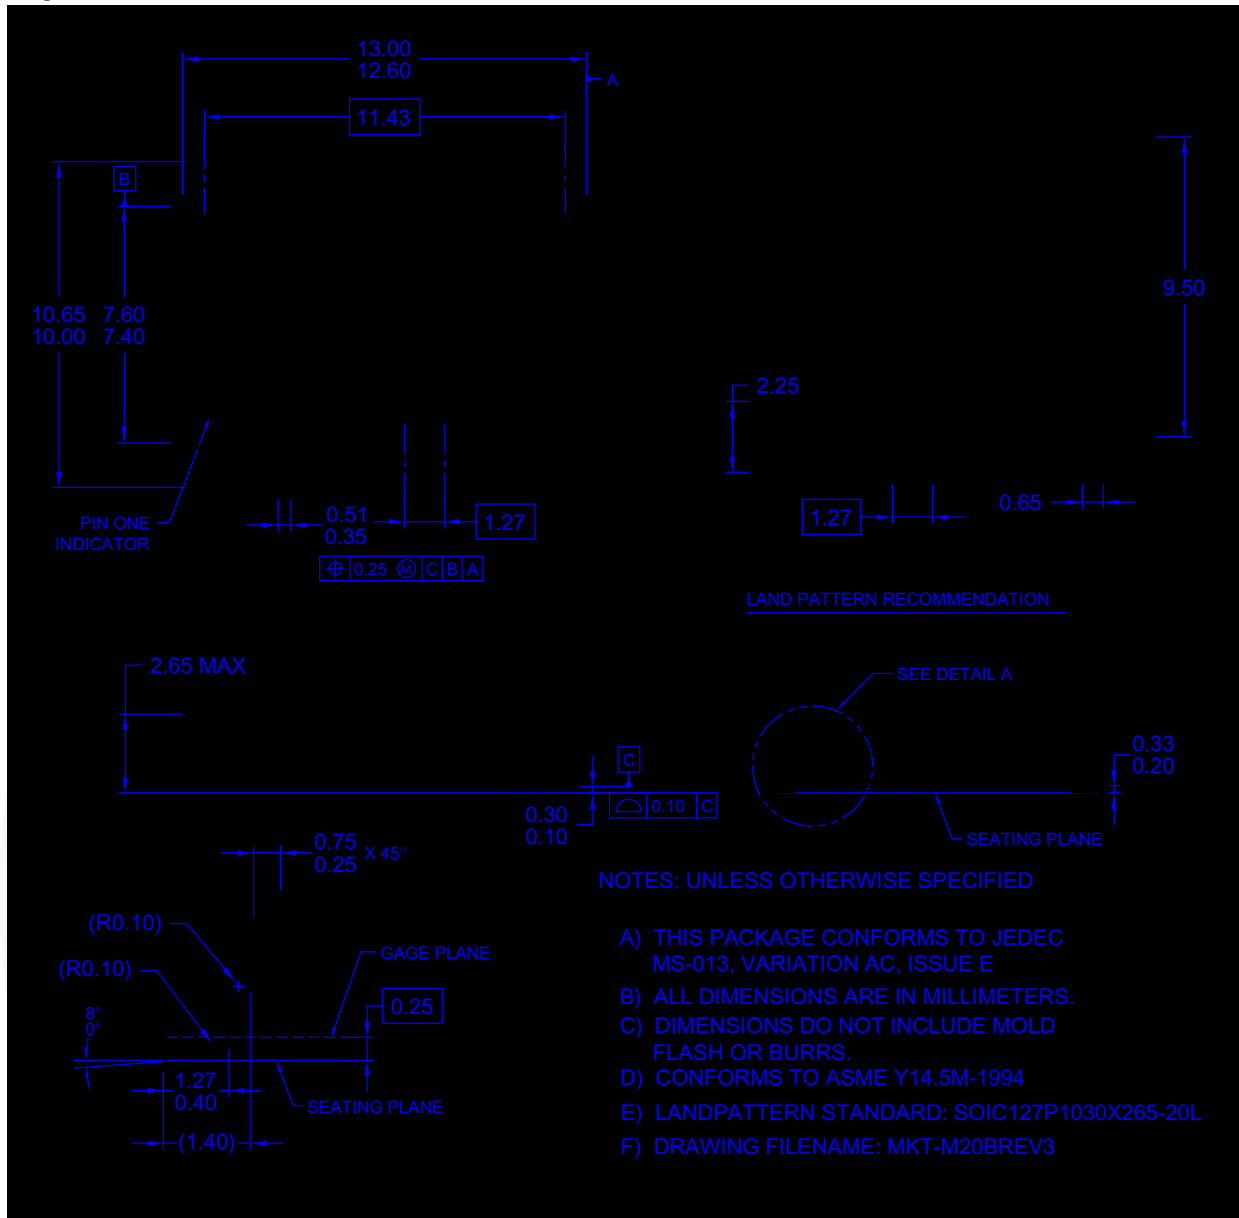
13.00
12.60

A

11.43

B

10.65 7.60
10.00 7.40

PIN ONE
INDICATOR

0.51
0.35

1.27

$\oplus$ 0.25 Ⓜ C B A

9.50

2.25

1.27

0.65

LAND PATTERN RECOMMENDATION

2.65 MAX

C

0.30
0.10

0.10 C

SEE DETAIL A

0.33
0.20

SEATING PLANE

0.75
0.25 X 45°

(R0.10)

(R0.10)

GAGE PLANE

0.25

8°
0°

1.27
0.40

SEATING PLANE

(1.40)

NOTES: UNLESS OTHERWISE SPECIFIED

A) THIS PACKAGE CONFORMS TO JEDEC MS-013, VARIATION AC, ISSUE E

B) ALL DIMENSIONS ARE IN MILLIMETERS.

C) DIMENSIONS DO NOT INCLUDE MOLD FLASH OR BURRS.

D) CONFORMS TO ASME Y14.5M-1994

E) LANDPATTERN STANDARD: SOIC127P1030X265-20L

F) DRAWING FILENAME: MKT-M20BREV3